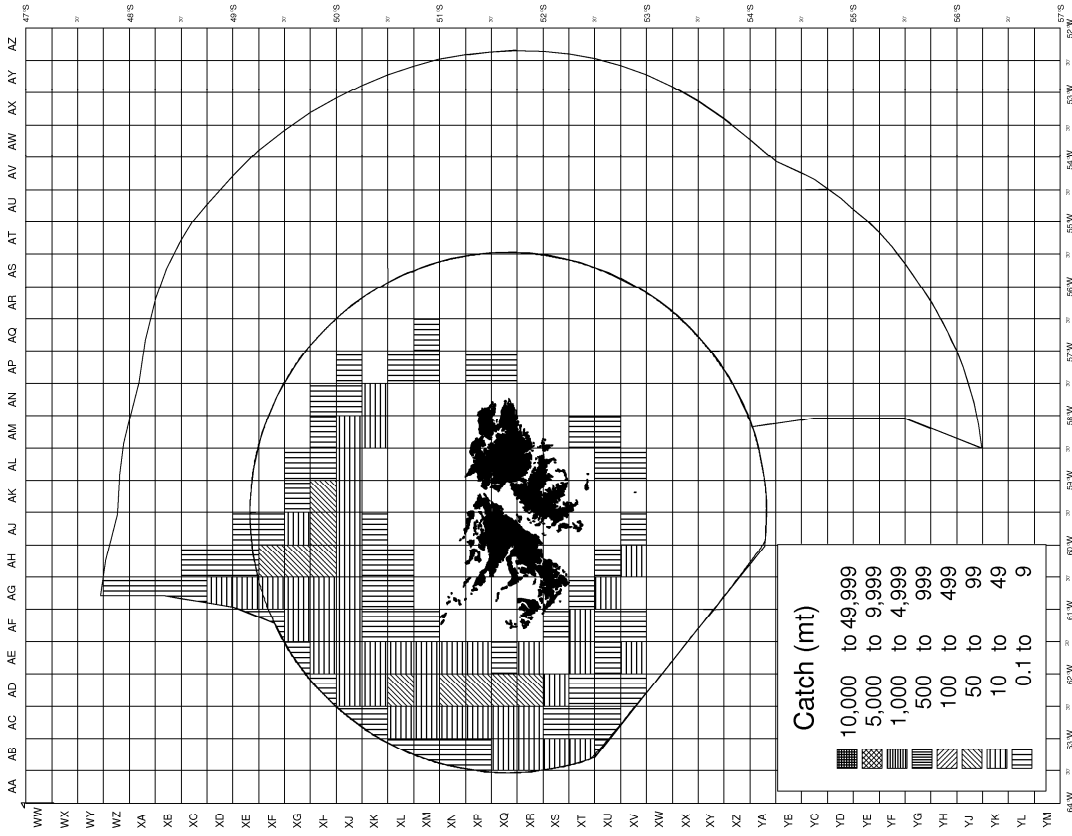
47°S
30'
48°S
30'
49°S
30'
50°S
30'
51°S
30'
52°S
30'
53°S
30'
54°S
30'
55°S
30'
56°S
30'
57°S

52°W
30'
53°W
30'
54°W
30'
55°W
30'
56°W
30'
57°W
30'
58°W
30'
59°W
30'
60°W
30'
61°W
30'
62°W
30'
63°W
30'
64°W

AZ
AY
AX
AW
AV
AU
AT
AS
AR
AQ
AP
AN
AM
AL
AK
AJ
AH
AG
AF
AE
AD
AC
AB
AA

WW
WX
WY
WZ
XA
XB
XC
XD
XE
XF
XG
XH
XJ
XK
XL
XM
XN
XP
XQ
XR
XS
XT
XU
XV
XW
XX
XY
XZ
YA
YB
YC
YD
YE
YF
YG
YH
YJ
YK
YL
YM

Catch (mt)
10,000 to 49,999
5,000 to 9,999
1,000 to 4,999
500 to 999
100 to 499
50 to 99
10 to 49
0.1 to 9